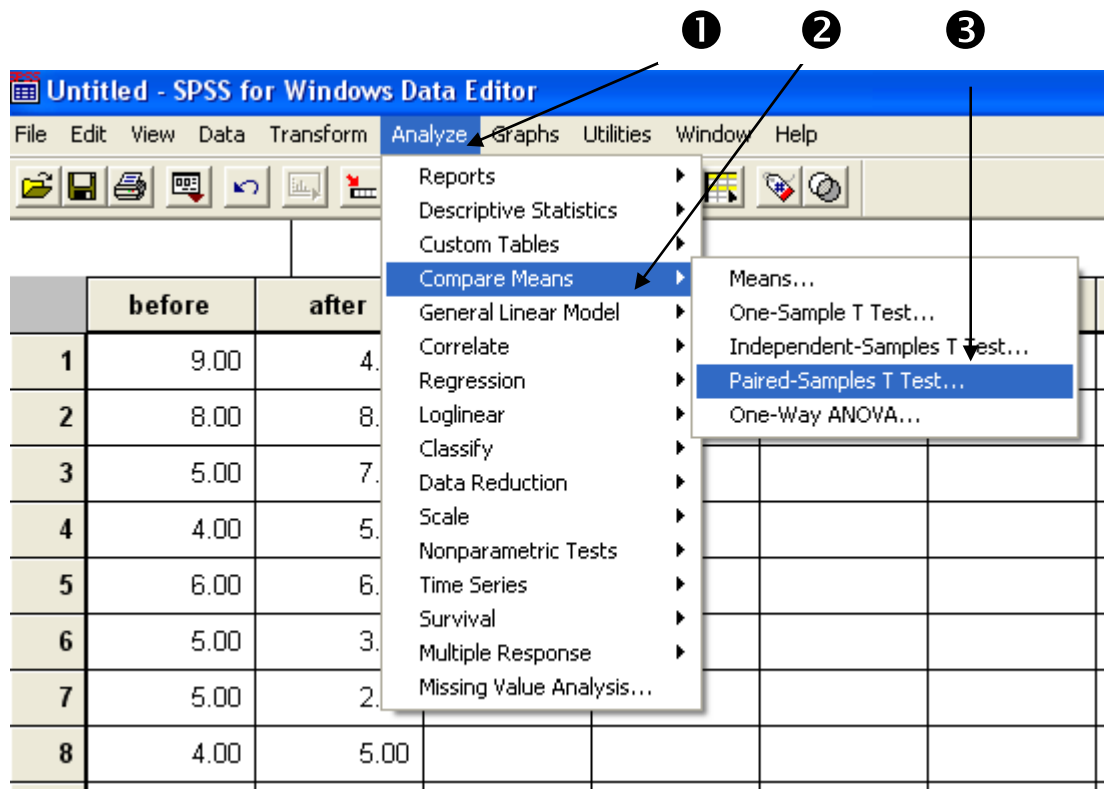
❶ ❷ ❸

SPSS Untitled - SPSS for Windows Data Editor

File Edit View Data Transform Analyze Graphs Utilities Window Help

Reports
Descriptive Statistics
Custom Tables
Compare Means
General Linear Model
Correlate
Regression
Loglinear
Classify
Data Reduction
Scale
Nonparametric Tests
Time Series
Survival
Multiple Response
Missing Value Analysis...

Means...
One-Sample T Test...
Independent-Samples T Test...
Paired-Samples T Test...
One-Way ANOVA...

| | before | after |
|---|---|---|
| 1 | 9.00 | 4. |
| 2 | 8.00 | 8. |
| 3 | 5.00 | 7. |
| 4 | 4.00 | 5. |
| 5 | 6.00 | 6. |
| 6 | 5.00 | 3. |
| 7 | 5.00 | 2. |
| 8 | 4.00 | 5.00 |